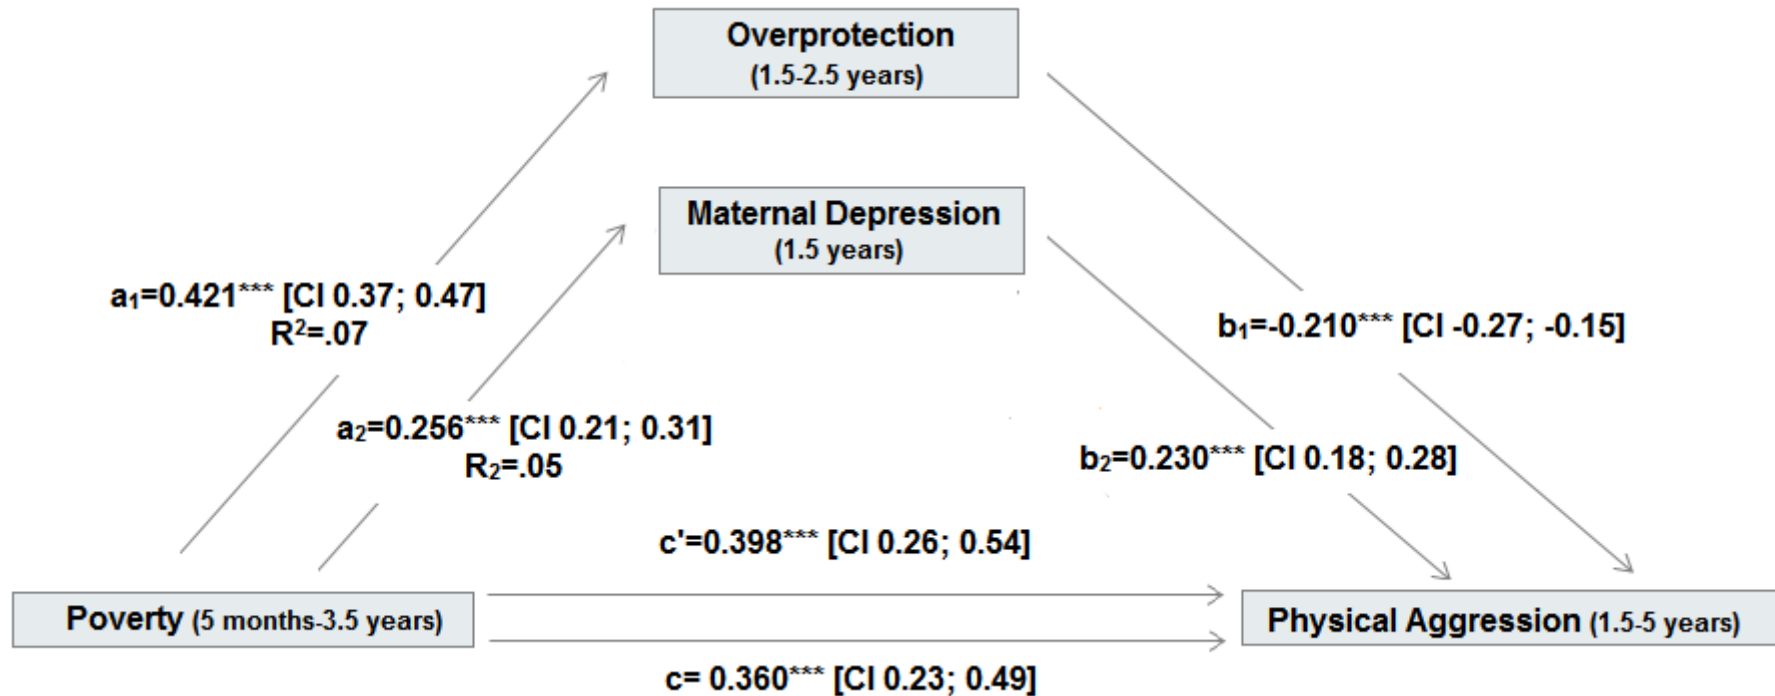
Overprotection
(1.5-2.5 years)

Maternal Depression
(1.5 years)

$a_1$=0.421*** [CI 0.37; 0.47]
$R^2$=.07

$b_1$=-0.210*** [CI -0.27; -0.15]

$a_2$=0.256*** [CI 0.21; 0.31]
$R_2$=.05

$b_2$=0.230*** [CI 0.18; 0.28]

c'=0.398*** [CI 0.26; 0.54]

Poverty (5 months-3.5 years)

Physical Aggression (1.5-5 years)

c= 0.360*** [CI 0.23; 0.49]